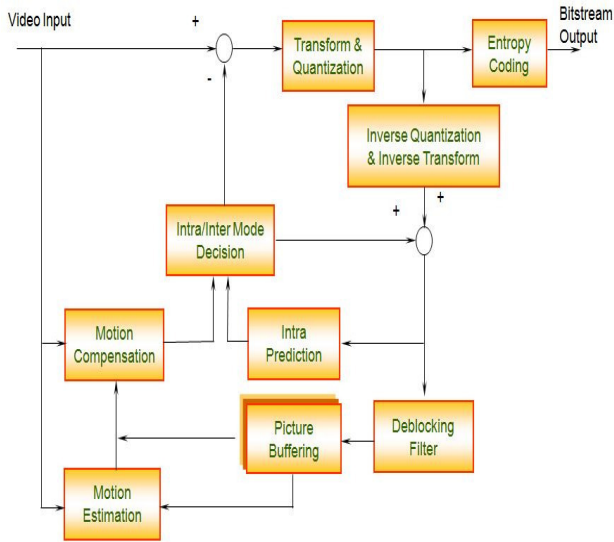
Video Input

+

-

Transform & Quantization

Entropy Coding

Bitstream Output

Inverse Quantization & Inverse Transform

+

+

Intra/Inter Mode Decision

Motion Compensation

Intra Prediction

Picture Buffering

Deblocking Filter

Motion Estimation